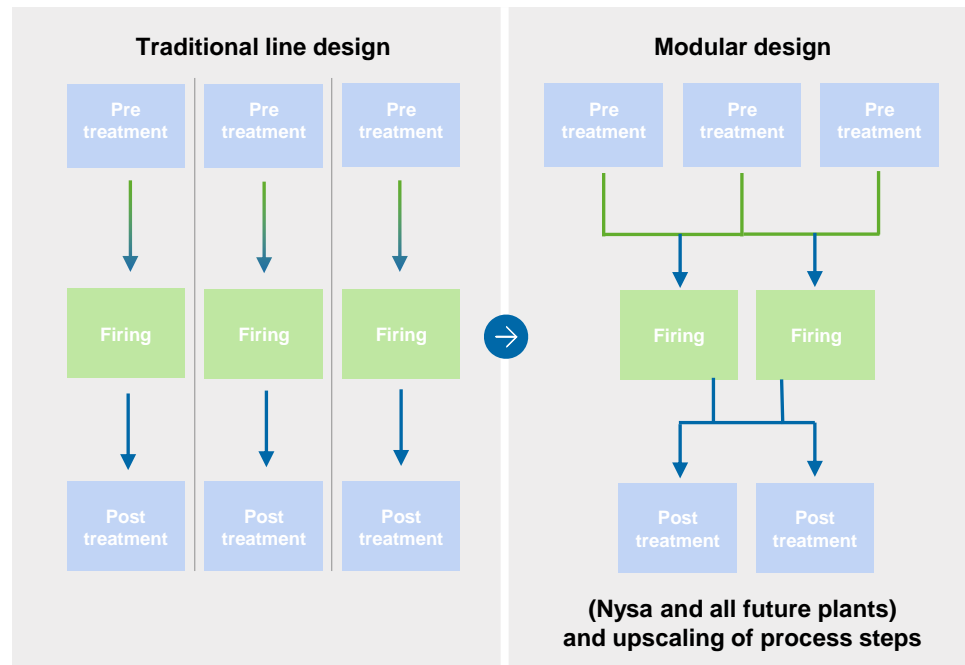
Traditional line design

Pre treatment

Pre treatment

Pre treatment

Firing

Firing

Firing

Post treatment

Post treatment

Post treatment

Modular design

Pre treatment

Pre treatment

Pre treatment

Firing

Firing

Post treatment

Post treatment

(Nysa and all future plants) and upscaling of process steps